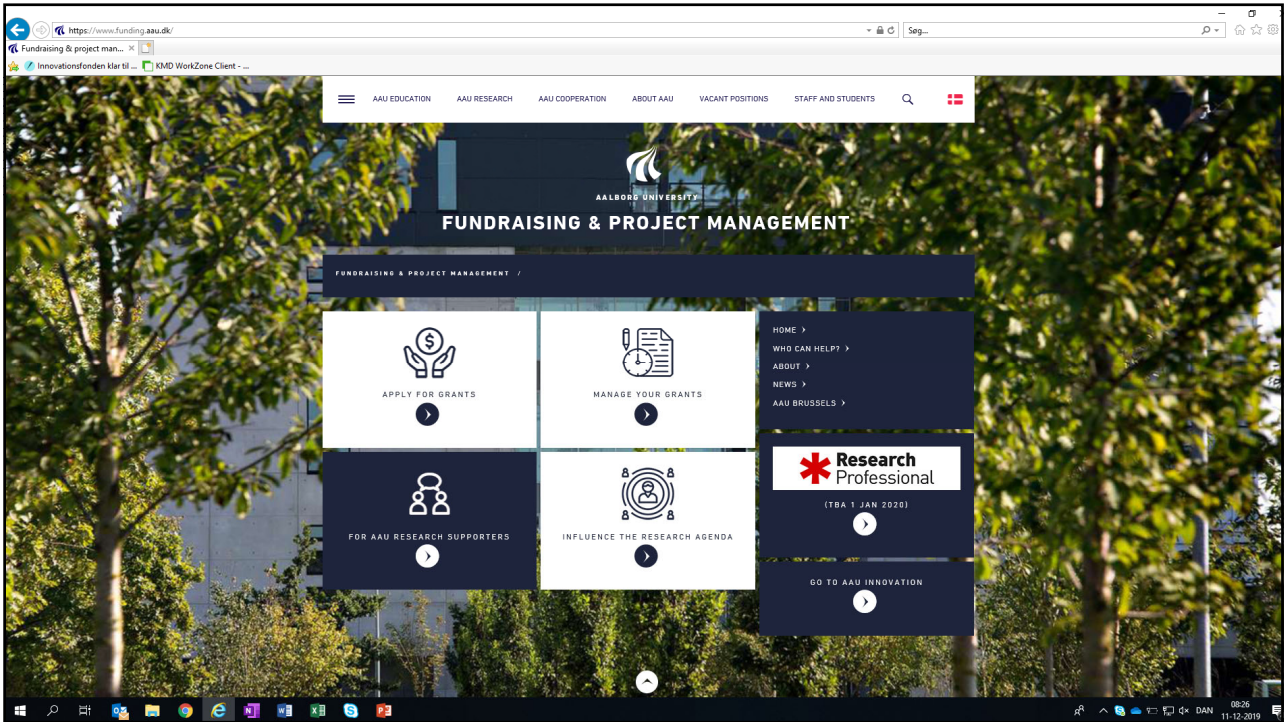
https://www.funding.aau.dk/

Søg...

Fundraising & project man... ×

Innovationsfonden klar til ...

KMD WorkZone Client - ...

AAU EDUCATION AAU RESEARCH AAU COOPERATION ABOUT AAU VACANT POSITIONS STAFF AND STUDENTS

AALBORG UNIVERSITY

FUNDRAISING & PROJECT MANAGEMENT

FUNDRAISING & PROJECT MANAGEMENT /

APPLY FOR GRANTS

MANAGE YOUR GRANTS

HOME
WHO CAN HELP?
ABOUT
NEWS
AAU BRUSSELS

FOR AAU RESEARCH SUPPORTERS

INFLUENCE THE RESEARCH AGENDA

Research Professional

(TBA 1 JAN 2020)

GO TO AAU INNOVATION

DAN 08:26 11-12-2019